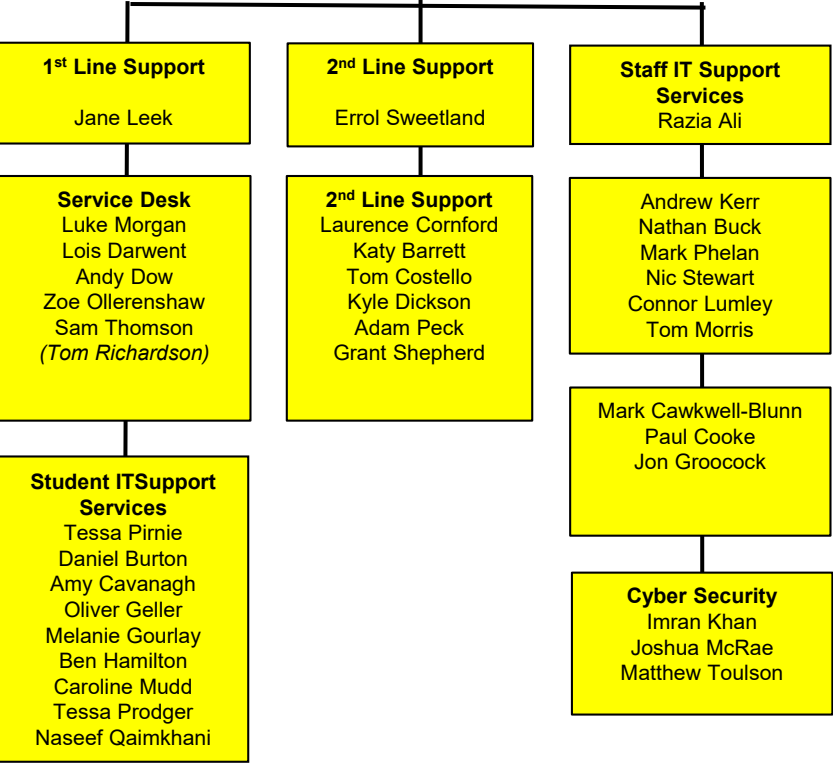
1st Line Support

Jane Leek

Service Desk
Luke Morgan
Lois Darwent
Andy Dow
Zoe Ollerenshaw
Sam Thomson
*(Tom Richardson)*

Student ITSupport Services
Tessa Pirnie
Daniel Burton
Amy Cavanagh
Oliver Geller
Melanie Gourlay
Ben Hamilton
Caroline Mudd
Tessa Prodger
Naseef Qaimkhani

2nd Line Support

Errol Sweetland

2nd Line Support
Laurence Cornford
Katy Barrett
Tom Costello
Kyle Dickson
Adam Peck
Grant Shepherd

Staff IT Support Services
Razia Ali

Andrew Kerr
Nathan Buck
Mark Phelan
Nic Stewart
Connor Lumley
Tom Morris

Mark Cawkwell-Blunn
Paul Cooke
Jon Groocock

Cyber Security
Imran Khan
Joshua McRae
Matthew Toulson